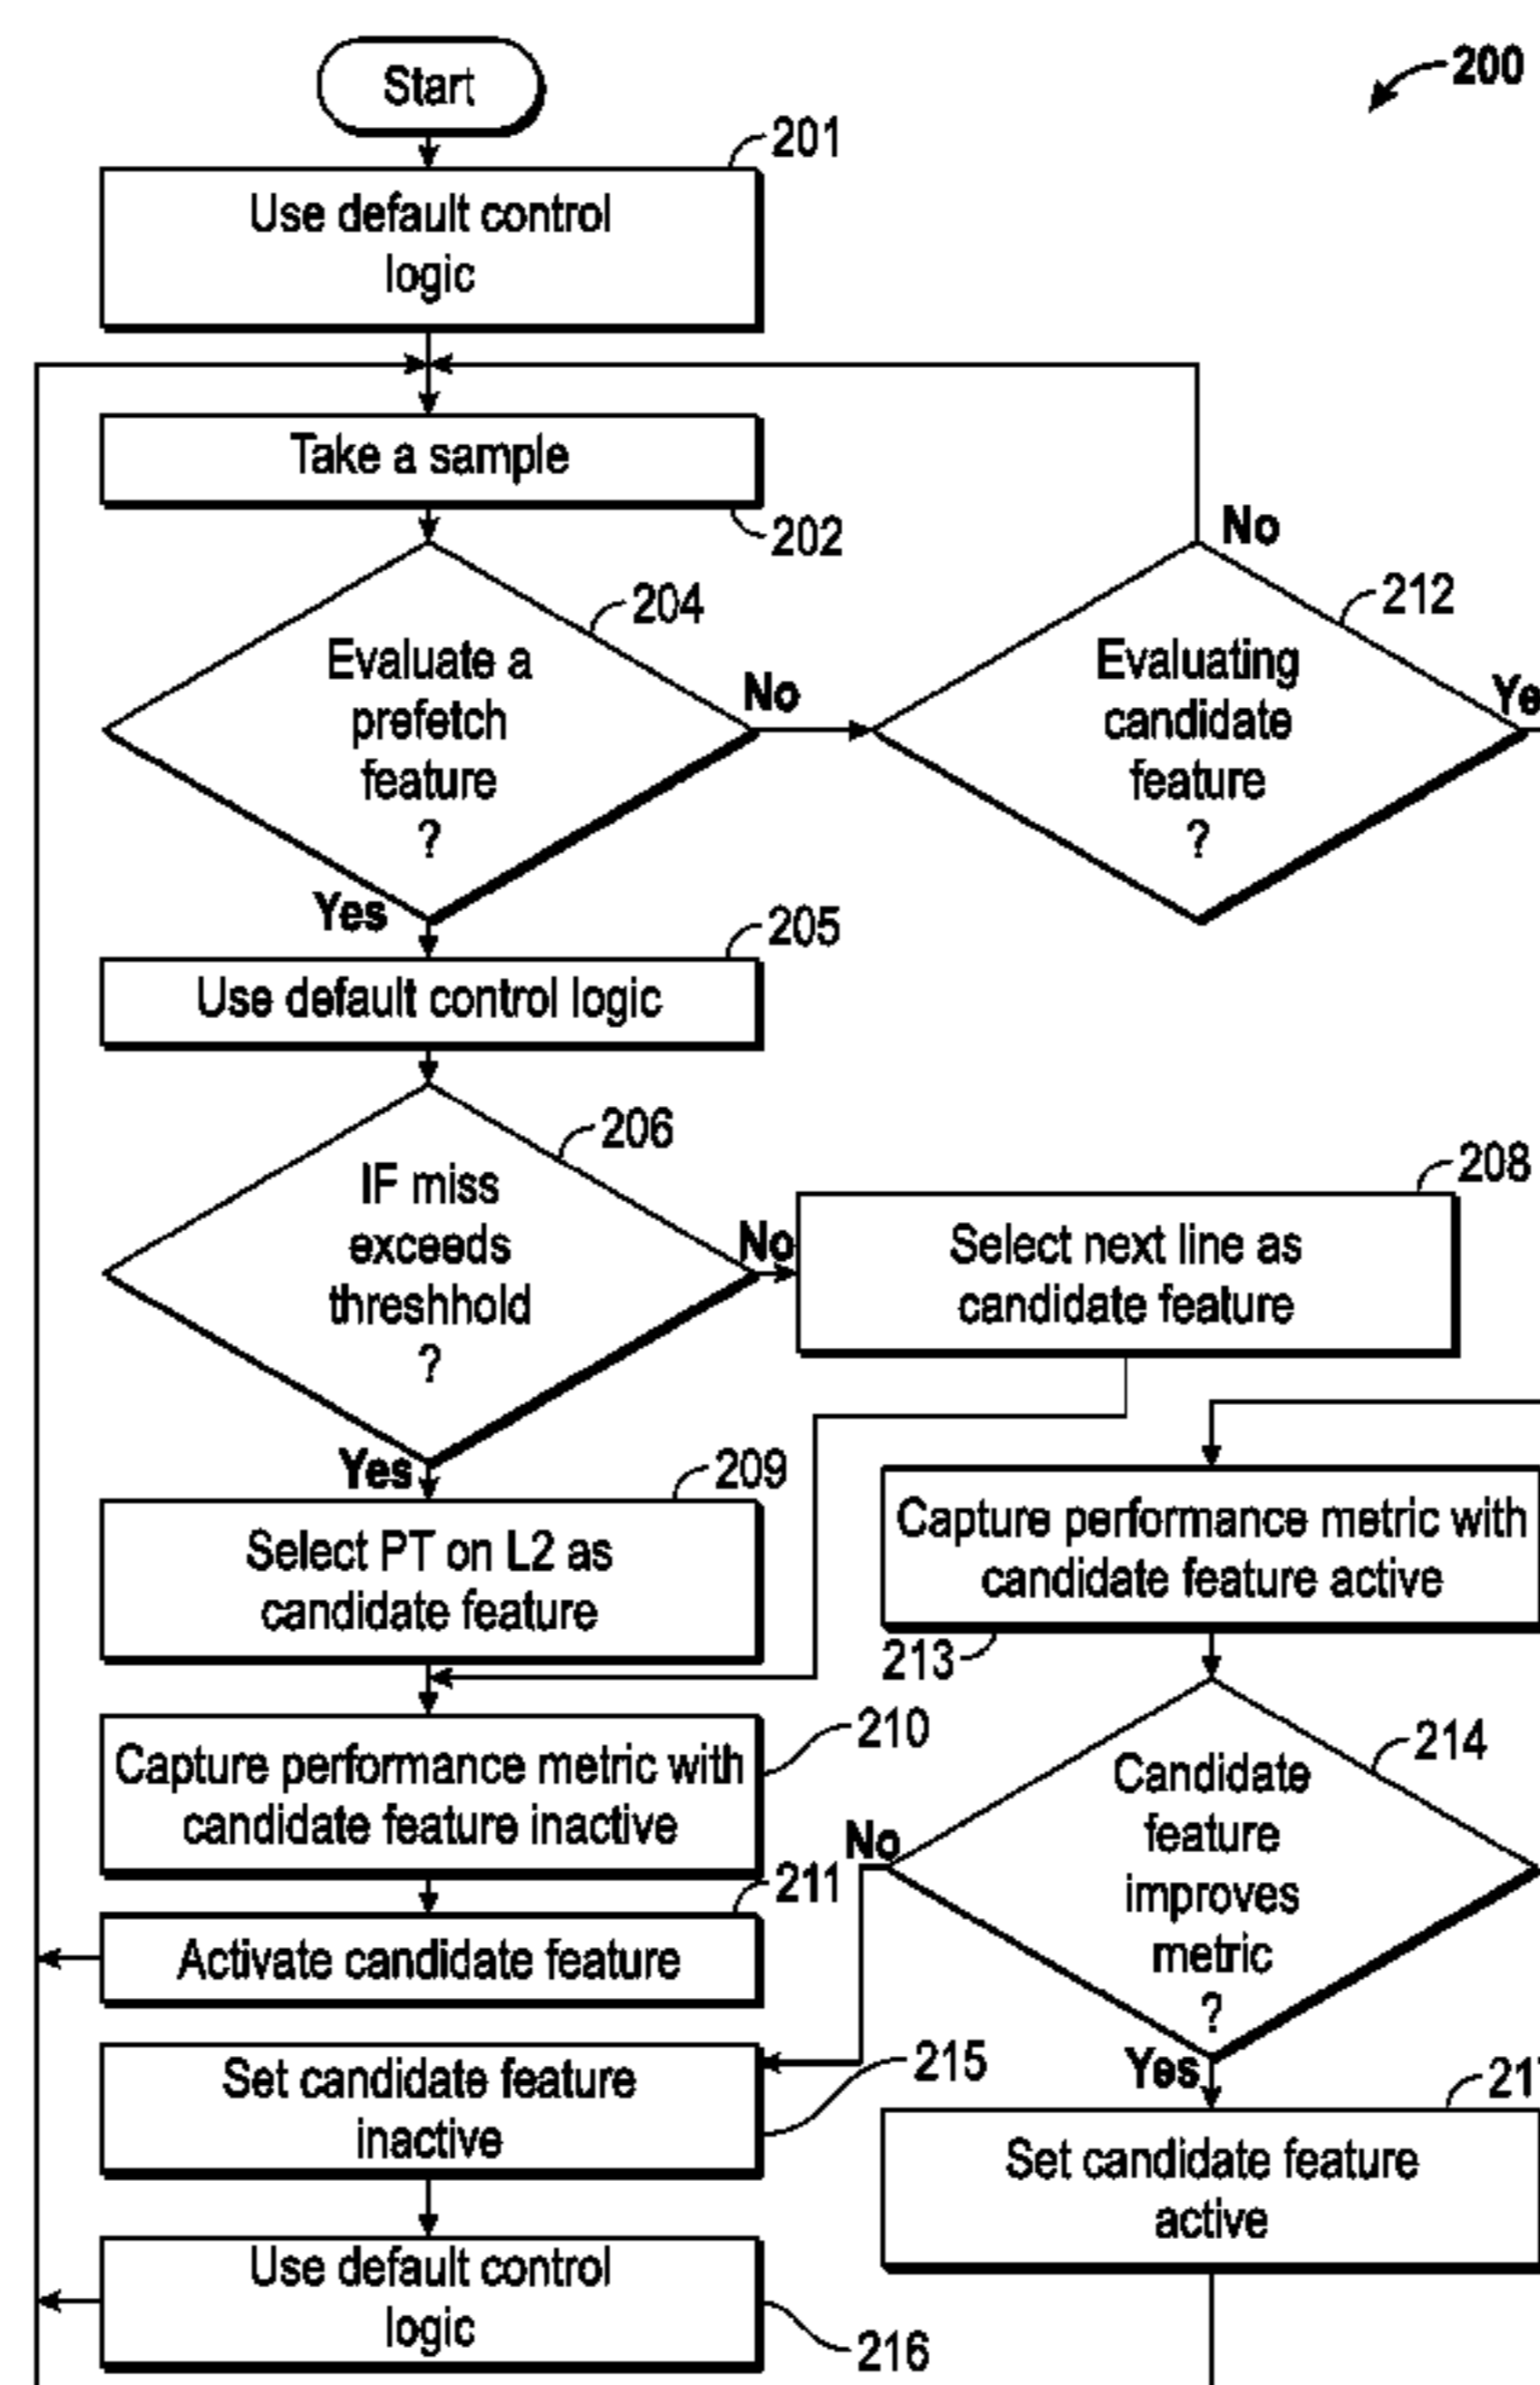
200

Start

201

Use default control logic

Take a sample

202

204

Evaluate a prefetch feature ?

No

No

212

Evaluating candidate feature ?

Ye

Yes

205

Use default control logic

206

IF miss exceeds threshhold ?

No

208

Select next line as candidate feature

Yes

209

Select PT on L2 as candidate feature

Capture performance metric with candidate feature active

213

210

Capture performance metric with candidate feature inactive

214

Candidate feature improves metric ?

No

211

Activate candidate feature

215

Set candidate feature inactive

Yes

21

Set candidate feature active

Use default control logic

216